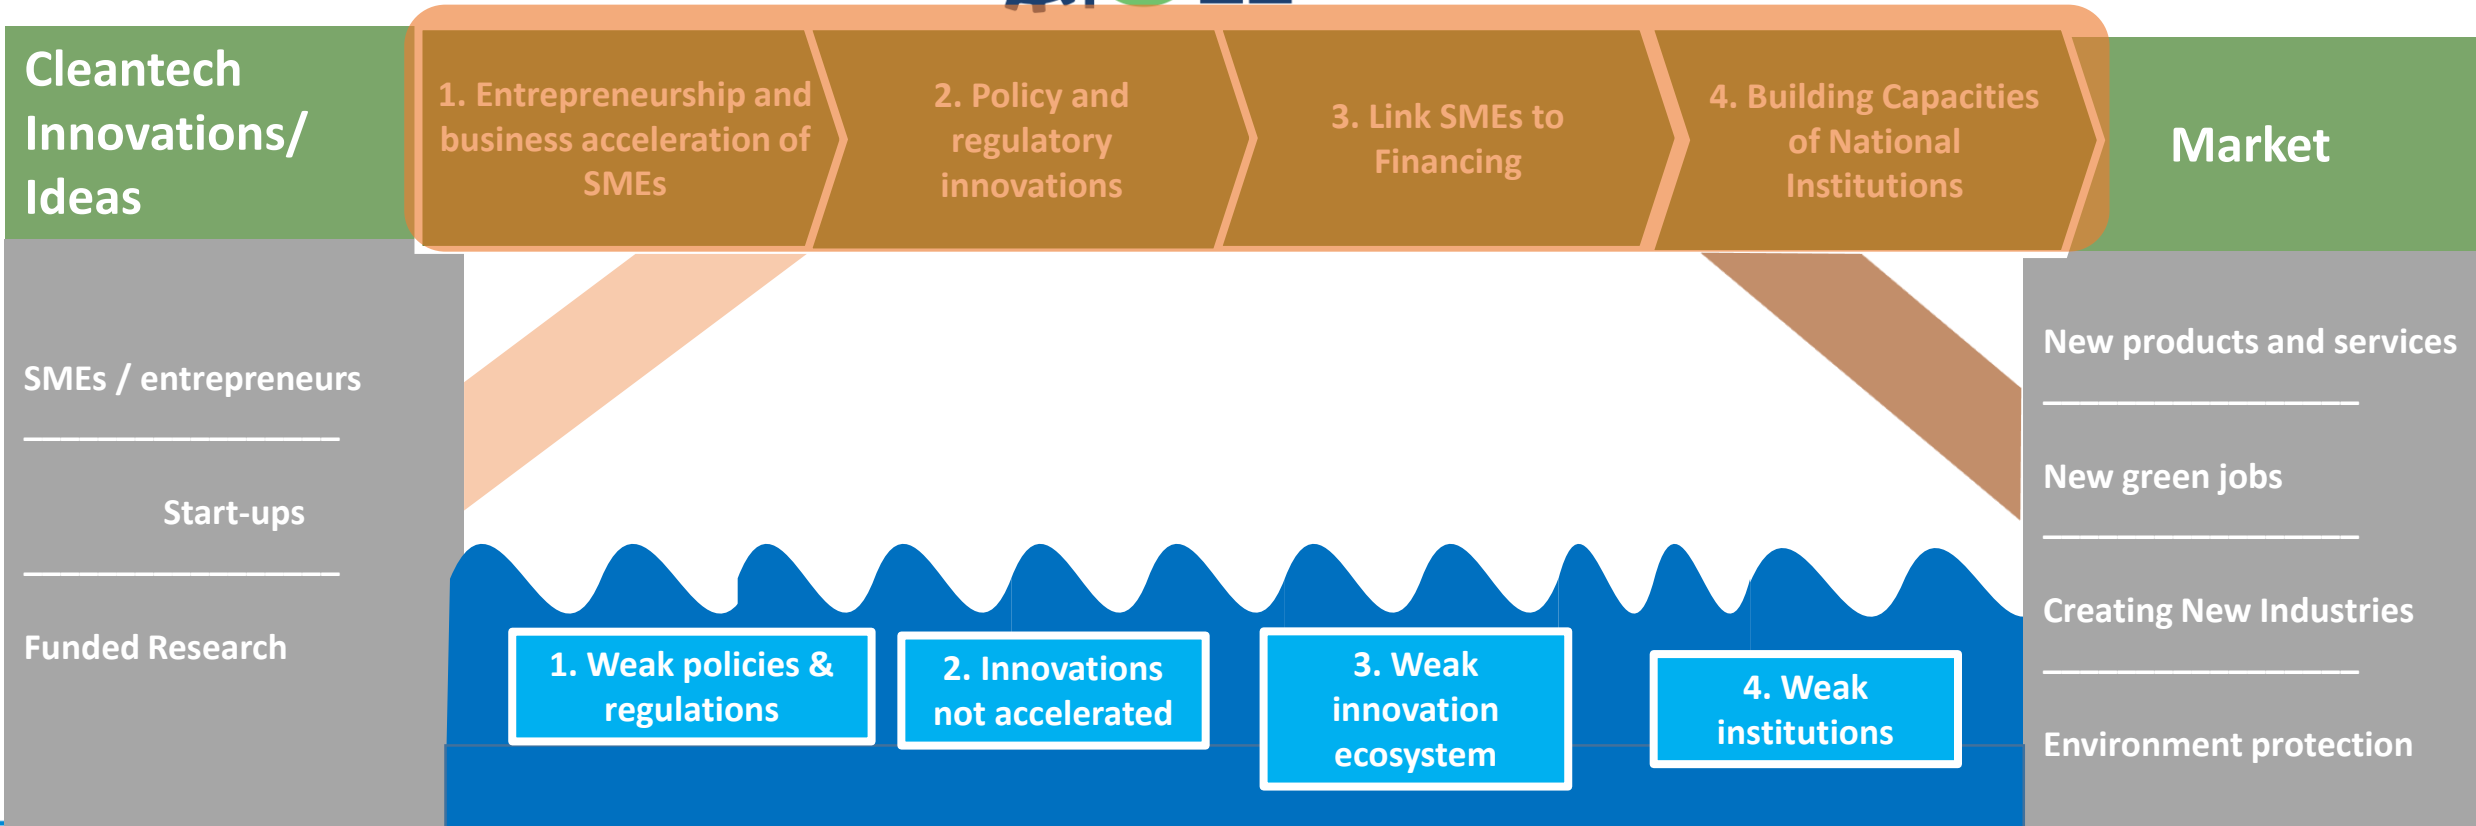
Cleantech Innovations/ Ideas

1. Entrepreneurship and business acceleration of SMEs

2. Policy and regulatory innovations

3. Link SMEs to Financing

4. Building Capacities of National Institutions

Market

SMEs / entrepreneurs

Start-ups

Funded Research

New products and services

New green jobs

Creating New Industries

Environment protection

1. Weak policies & regulations

2. Innovations not accelerated

3. Weak innovation ecosystem

4. Weak institutions